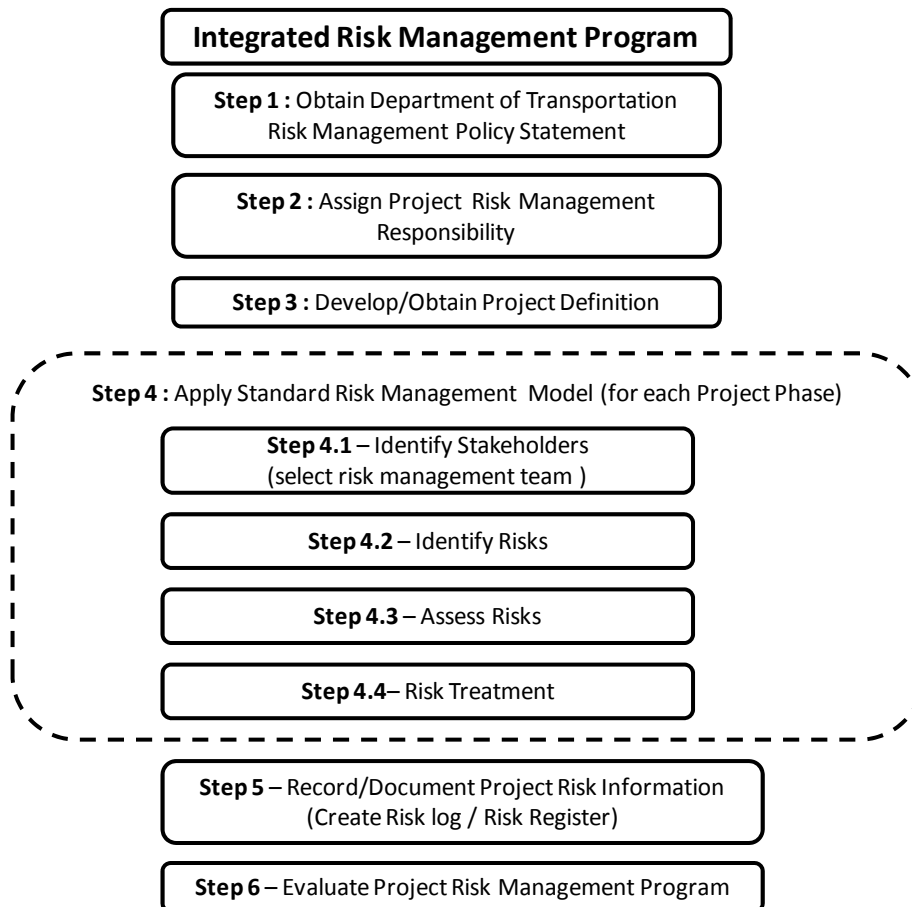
Integrated Risk Management Program

Step 1 : Obtain Department of Transportation Risk Management Policy Statement

Step 2 : Assign Project Risk Management Responsibility

Step 3 : Develop/Obtain Project Definition

Step 4 : Apply Standard Risk Management Model (for each Project Phase)

Step 4.1 – Identify Stakeholders (select risk management team )

Step 4.2 – Identify Risks

Step 4.3 – Assess Risks

Step 4.4– Risk Treatment

Step 5 – Record/Document Project Risk Information (Create Risk log / Risk Register)

Step 6 – Evaluate Project Risk Management Program